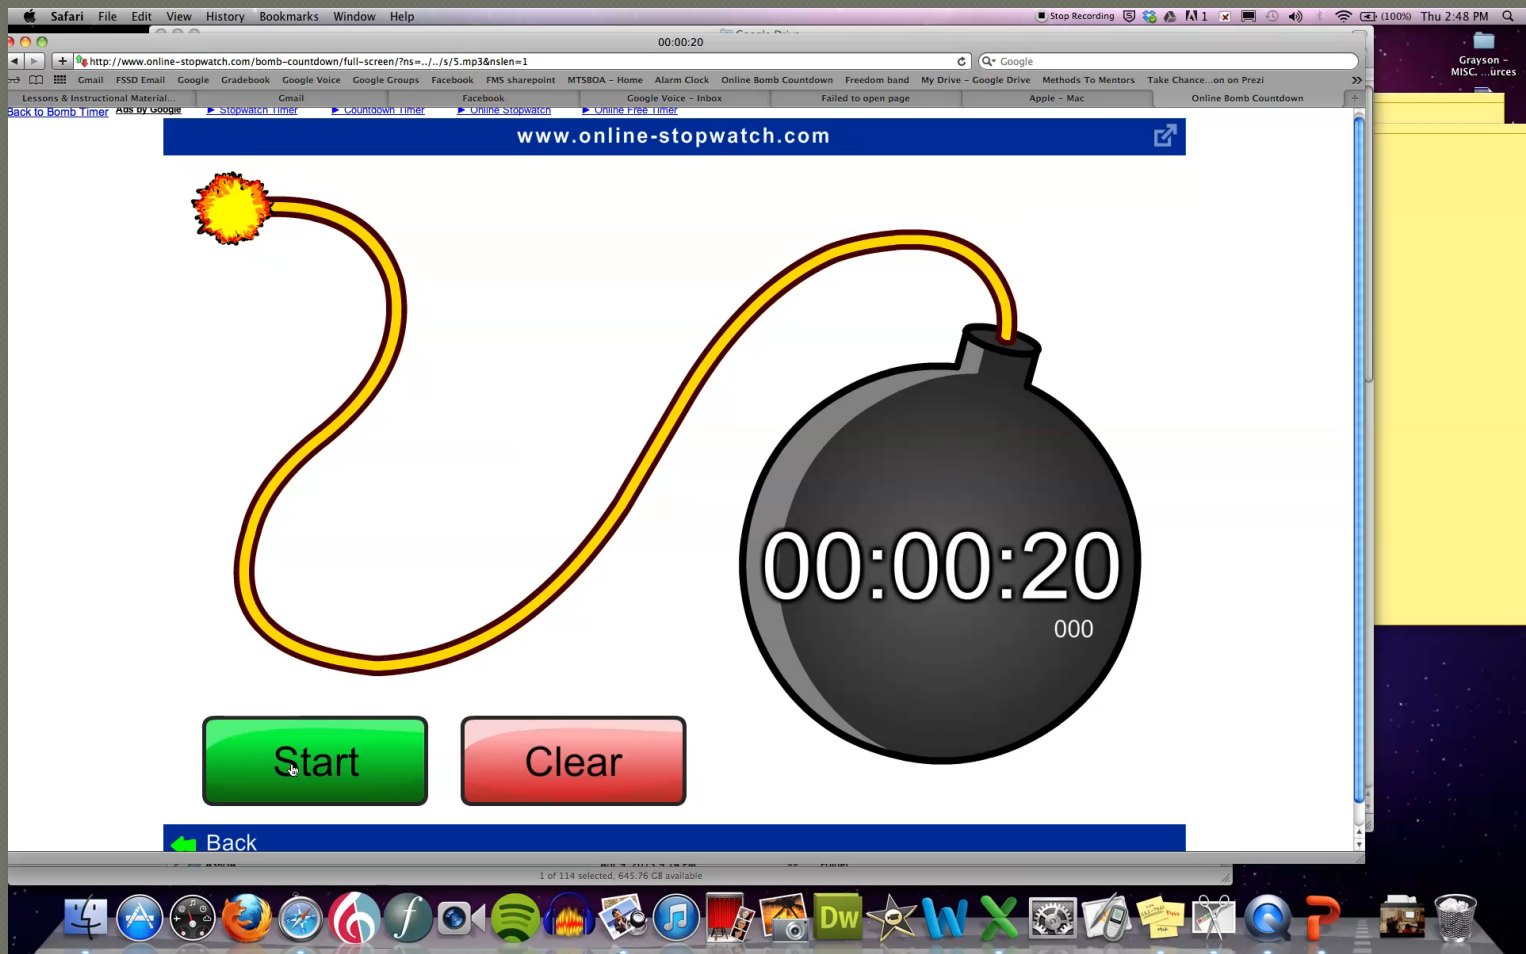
Safari File Edit View History Bookmarks Window Help

Stop Recording (100%) Thu 2:48 PM

00:00:20

http://www.online-stopwatch.com/bomb-countdown/full-screen/?ns=../../s/5.mp3&nslen=1

Google

Gmail FSSD Email Google Gradebook Google Voice Google Groups Facebook FMS sharepoint MTSBOA - Home Alarm Clock Online Bomb Countdown Freedom band My Drive - Google Drive Methods To Mentors Take Chance...on on Prezi

Lessons & Instructional Material... Gmail Facebook Google Voice - Inbox Failed to open page Apple - Mac Online Bomb Countdown

Back to Bomb Timer Ads by Google ► Stopwatch Timer ► Countdown Timer ► Online Stopwatch ► Online Free Timer

www.online-stopwatch.com

00:00:20
000

Start

Clear

Back

1 of 114 selected, 645.76 GB available

Grayson - MISC. ...urces